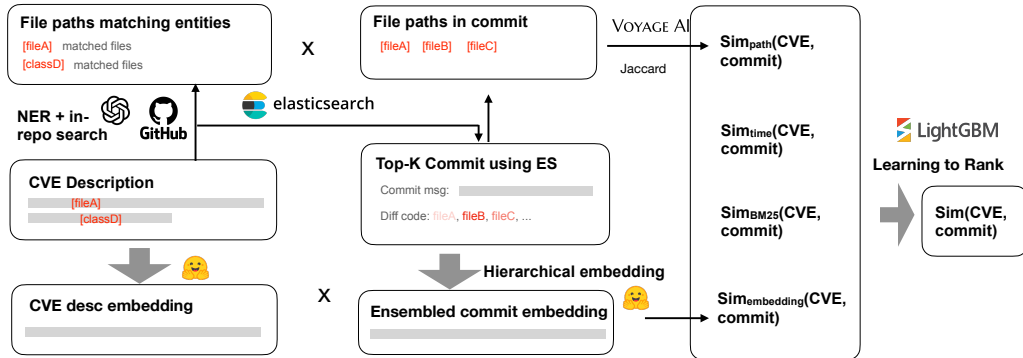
File paths matching entities

[fileA] matched files

[classD] matched files

X

File paths in commit

[fileA] [fileB] [fileC]

VOYAGE AI

Jaccard

$\text{Sim}_{\text{path}}$(CVE, commit)

NER + in-repo search

GitHub

elasticsearch

$\text{Sim}_{\text{time}}$(CVE, commit)

LightGBM

Learning to Rank

CVE Description

[fileA]

[classD]

Top-K Commit using ES

Commit msg:

Diff code: fileA, fileB, fileC, ...

$\text{Sim}_{\text{BM25}}$(CVE, commit)

Sim(CVE, commit)

Hierarchical embedding

CVE desc embedding

X

Ensembled commit embedding

$\text{Sim}_{\text{embedding}}$(CVE, commit)